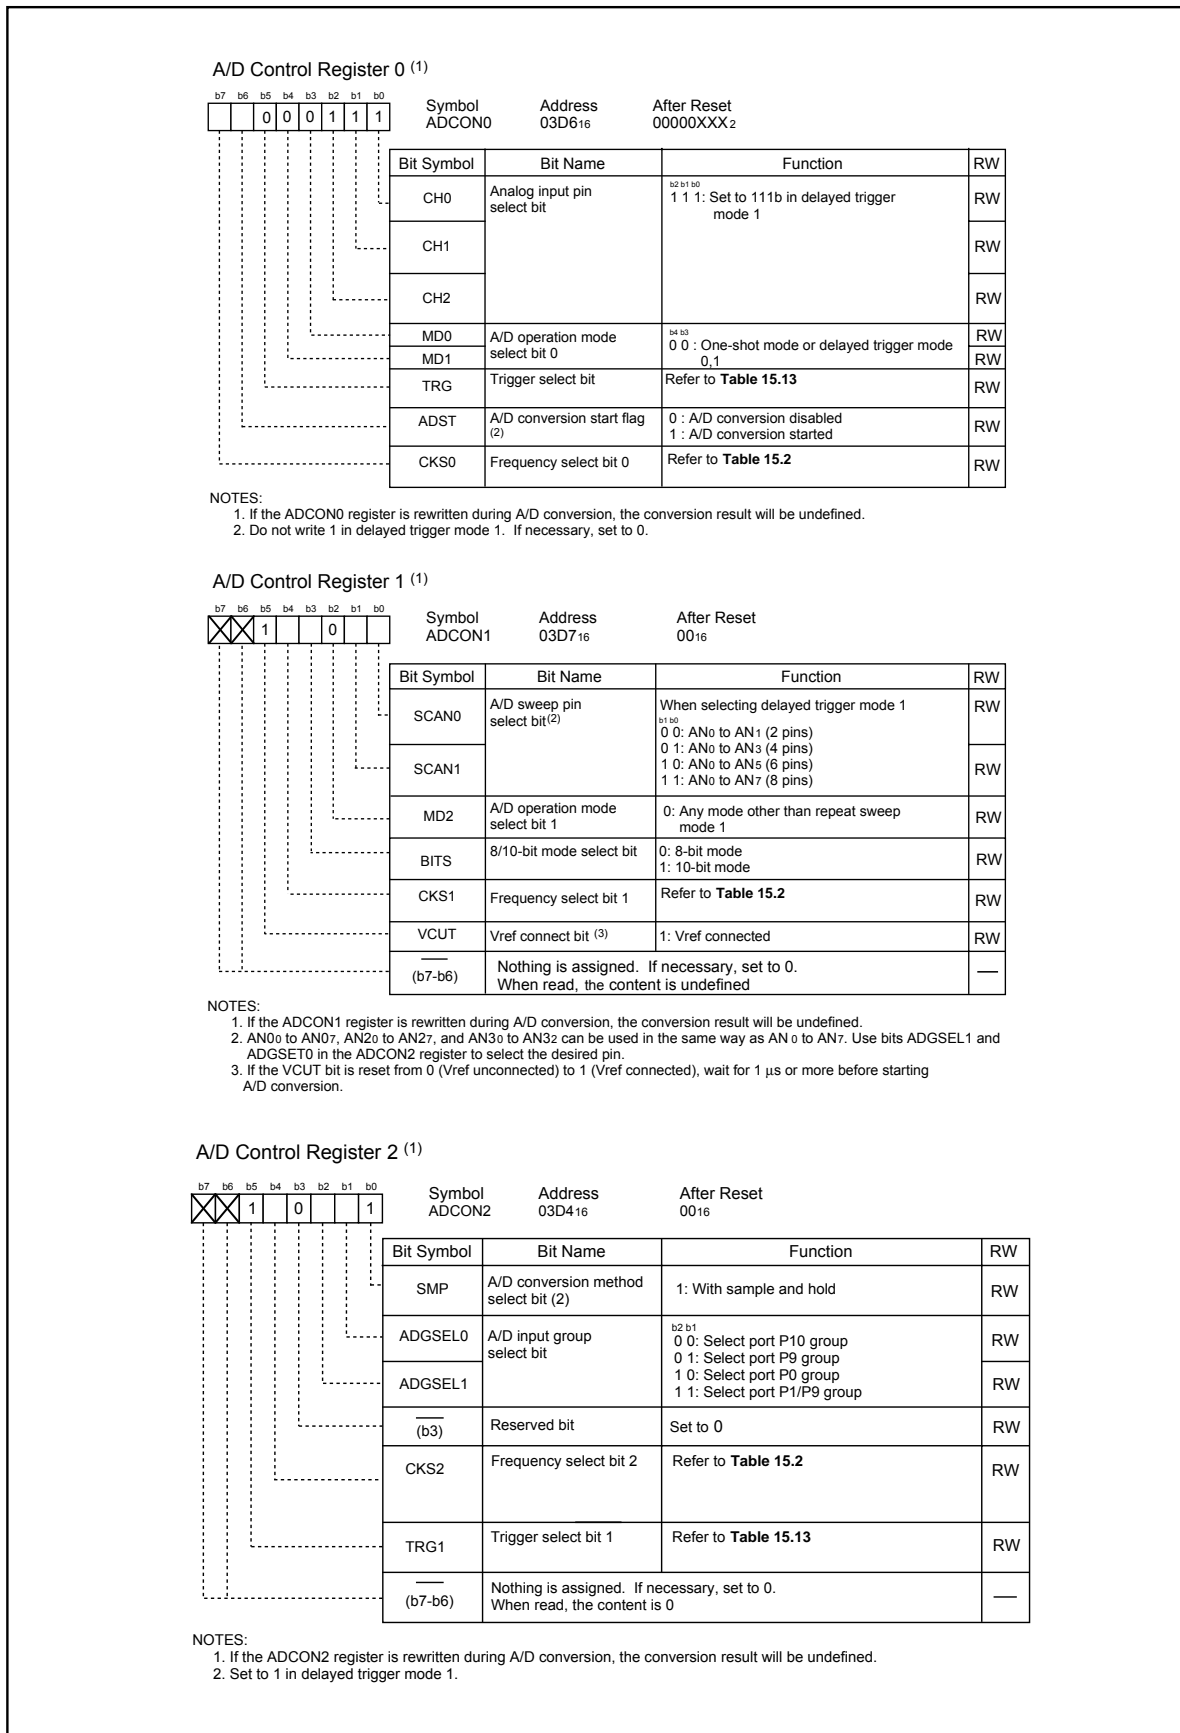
A/D Control Register 0 $^{(1)}$

b7 b6 b5 b4 b3 b2 b1 b0
0 0 0 1 1 1

Symbol ADCON0 Address 03D6$_{16}$ After Reset 00000XXX$_2$

| Bit Symbol | Bit Name | Function | RW |
|---|---|---|---|
| CH0 | Analog input pin select bit | b2 b1 b0 1 1 1: Set to 111b in delayed trigger mode 1 | RW |
| CH1 | | | RW |
| CH2 | | | RW |
| MD0 | A/D operation mode select bit 0 | b4 b3 0 0 : One-shot mode or delayed trigger mode 0,1 | RW |
| MD1 | | | RW |
| TRG | Trigger select bit | Refer to **Table 15.13** | RW |
| ADST | A/D conversion start flag (2) | 0 : A/D conversion disabled 1 : A/D conversion started | RW |
| CKS0 | Frequency select bit 0 | Refer to **Table 15.2** | RW |

NOTES:
1. If the ADCON0 register is rewritten during A/D conversion, the conversion result will be undefined.
2. Do not write 1 in delayed trigger mode 1. If necessary, set to 0.

A/D Control Register 1 $^{(1)}$

b7 b6 b5 b4 b3 b2 b1 b0
1 0

Symbol ADCON1 Address 03D7$_{16}$ After Reset 00$_{16}$

| Bit Symbol | Bit Name | Function | RW |
|---|---|---|---|
| SCAN0 | A/D sweep pin select bit$^{(2)}$ | When selecting delayed trigger mode 1 b1 b0 0 0: AN$_0$ to AN$_1$ (2 pins) 0 1: AN$_0$ to AN$_3$ (4 pins) 1 0: AN$_0$ to AN$_5$ (6 pins) 1 1: AN$_0$ to AN$_7$ (8 pins) | RW |
| SCAN1 | | | RW |
| MD2 | A/D operation mode select bit 1 | 0: Any mode other than repeat sweep mode 1 | RW |
| BITS | 8/10-bit mode select bit | 0: 8-bit mode 1: 10-bit mode | RW |
| CKS1 | Frequency select bit 1 | Refer to **Table 15.2** | RW |
| VCUT | Vref connect bit $^{(3)}$ | 1: Vref connected | RW |
| — (b7-b6) | Nothing is assigned. If necessary, set to 0. When read, the content is undefined | | — |

NOTES:
1. If the ADCON1 register is rewritten during A/D conversion, the conversion result will be undefined.
2. AN0$_0$ to AN0$_7$, AN2$_0$ to AN2$_7$, and AN3$_0$ to AN3$_2$ can be used in the same way as AN$_0$ to AN$_7$. Use bits ADGSEL1 and ADGSET0 in the ADCON2 register to select the desired pin.
3. If the VCUT bit is reset from 0 (Vref unconnected) to 1 (Vref connected), wait for 1 $\mu$s or more before starting A/D conversion.

A/D Control Register 2 $^{(1)}$

b7 b6 b5 b4 b3 b2 b1 b0
1 0 1

Symbol ADCON2 Address 03D4$_{16}$ After Reset 00$_{16}$

| Bit Symbol | Bit Name | Function | RW |
|---|---|---|---|
| SMP | A/D conversion method select bit (2) | 1: With sample and hold | RW |
| ADGSEL0 | A/D input group select bit | b2 b1 0 0: Select port P10 group 0 1: Select port P9 group 1 0: Select port P0 group 1 1: Select port P1/P9 group | RW |
| ADGSEL1 | | | RW |
| — (b3) | Reserved bit | Set to 0 | RW |
| CKS2 | Frequency select bit 2 | Refer to **Table 15.2** | RW |
| TRG1 | Trigger select bit 1 | Refer to **Table 15.13** | RW |
| — (b7-b6) | Nothing is assigned. If necessary, set to 0. When read, the content is 0 | | — |

NOTES:
1. If the ADCON2 register is rewritten during A/D conversion, the conversion result will be undefined.
2. Set to 1 in delayed trigger mode 1.